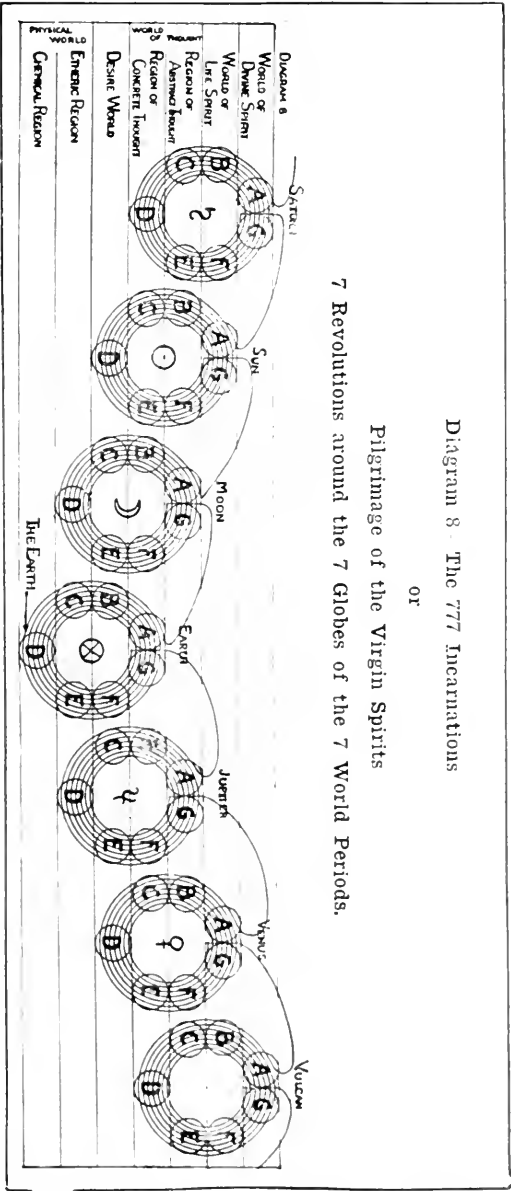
Diagram 8. The 777 Incarnations

or

Pilgrimage of the Virgin Spirits

7 Revolutions around the 7 Globes of the 7 World Periods.

DIAGRAM 8
WORLD OF DIVINE SPIRIT
WORLD OF LIFE SPIRIT
WORLD OF THOUGHT
REGION OF ABSTRACT THOUGHT
REGION OF CONCRETE THOUGHT
DESIRE WORLD
PHYSICAL WORLD
ETHERIC REGION
CHEMICAL REGION

SATURN
SUN
MOON
EARTH
THE EARTH
JUPITER
VENUS
VULCAN

A G B F C E D
A G B F C E D
A G B F C E D
A G B F C E D
A G B F C E D
A G B F C E D
A G B F C E D

♄ ☉ ☽ ⊗ ♃ ♀